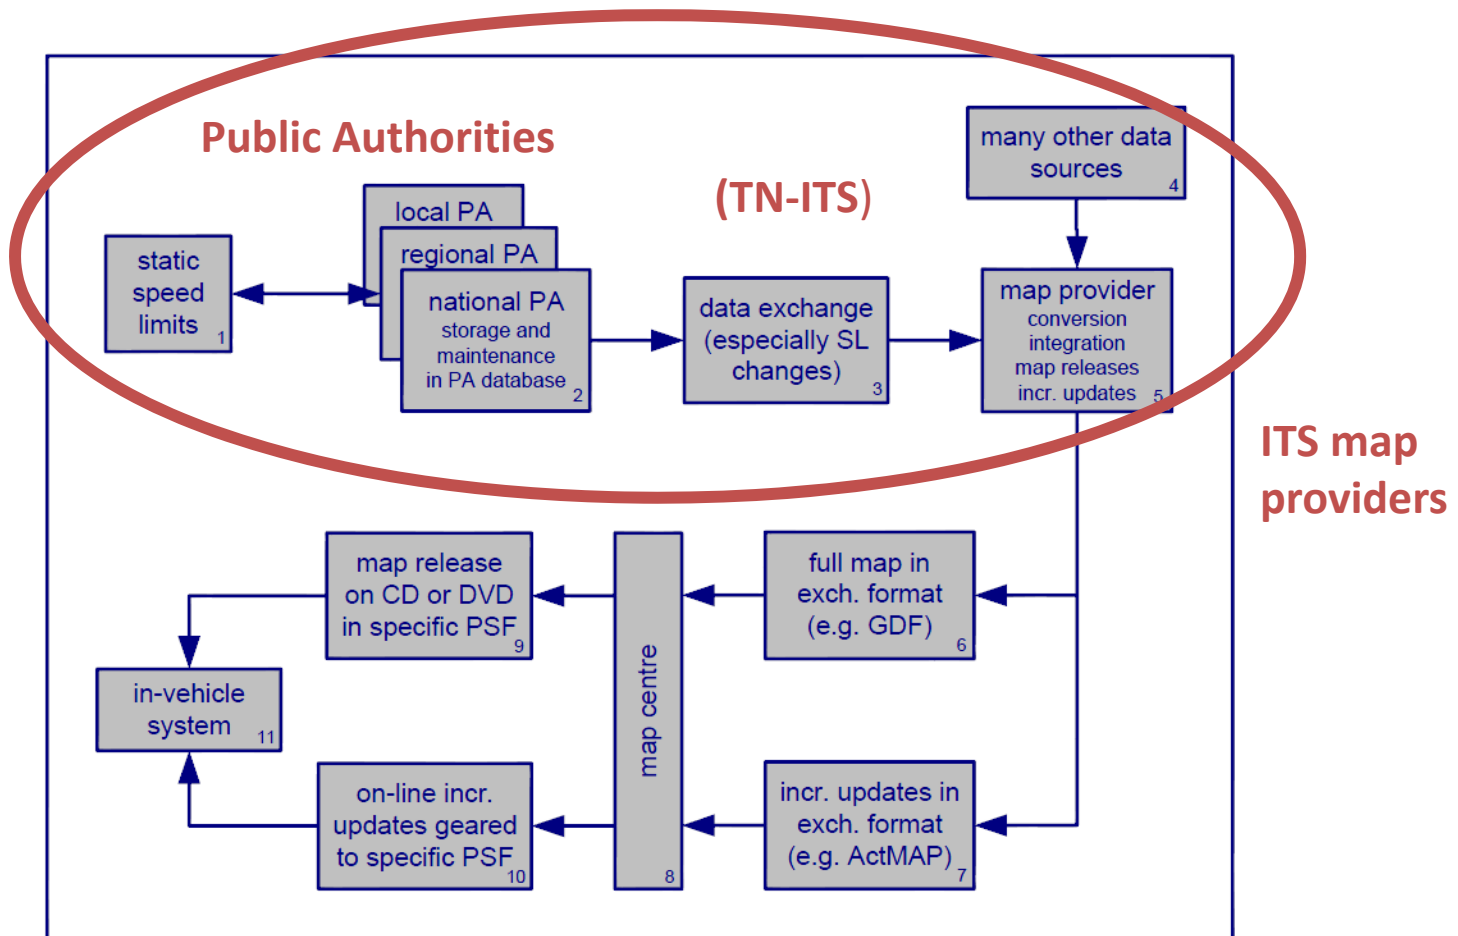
Public Authorities

(TN-ITS)

many other data sources 4

static speed limits 1

local PA

regional PA

national PA
storage and maintenance in PA database 2

data exchange (especially SL changes) 3

map provider
conversion
integration
map releases
incr. updates 5

ITS map providers

map release on CD or DVD in specific PSF 9

map centre 8

full map in exch. format (e.g. GDF) 6

in-vehicle system 11

on-line incr. updates geared to specific PSF 10

incr. updates in exch. format (e.g. ActMAP) 7